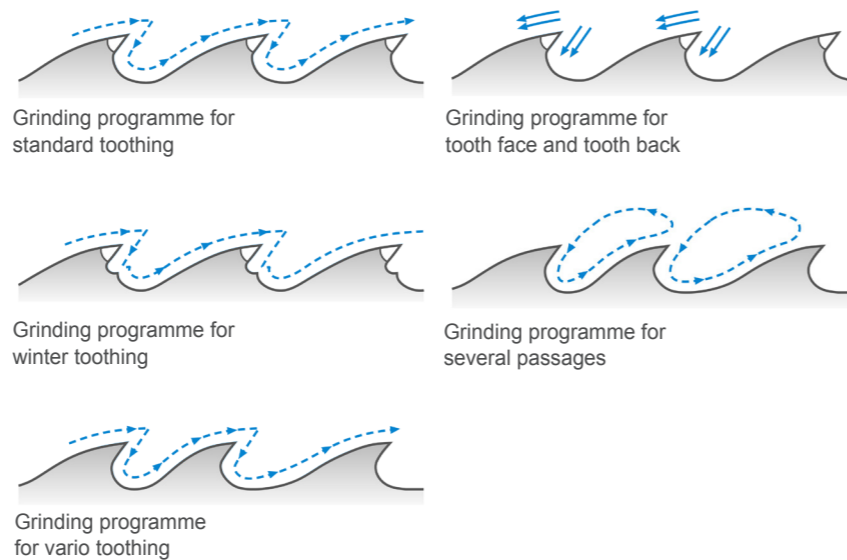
Grinding programme for standard toothing

Grinding programme for tooth face and tooth back

Grinding programme for winter toothing

Grinding programme for several passages

Grinding programme for vario toothing